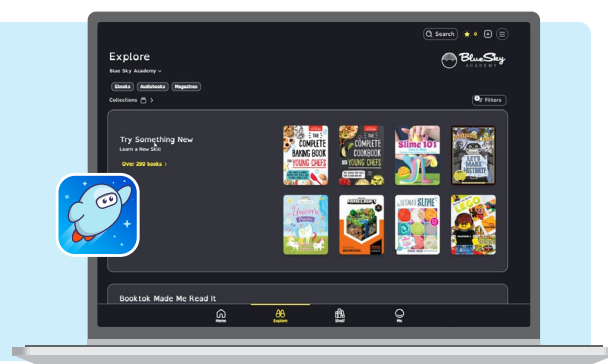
Search

0

Explore

Blue Sky Academy

Blue Sky ACADEMY

Ebooks Audiobooks Magazines

Collections

Filters

Try Something New

Learn a New Skill

Over 200 books >

THE COMPLETE BAKING BOOK for YOUNG CHEFS

THE COMPLETE COOKBOOK for YOUNG CHEFS

Slime 101

LET'S MAKE HISTORY!

Unicorn

MINECRAFT

ULTIMATE SLIME

LEGO

Booktok Made Me Read It

Home

Explore

Shelf

Me